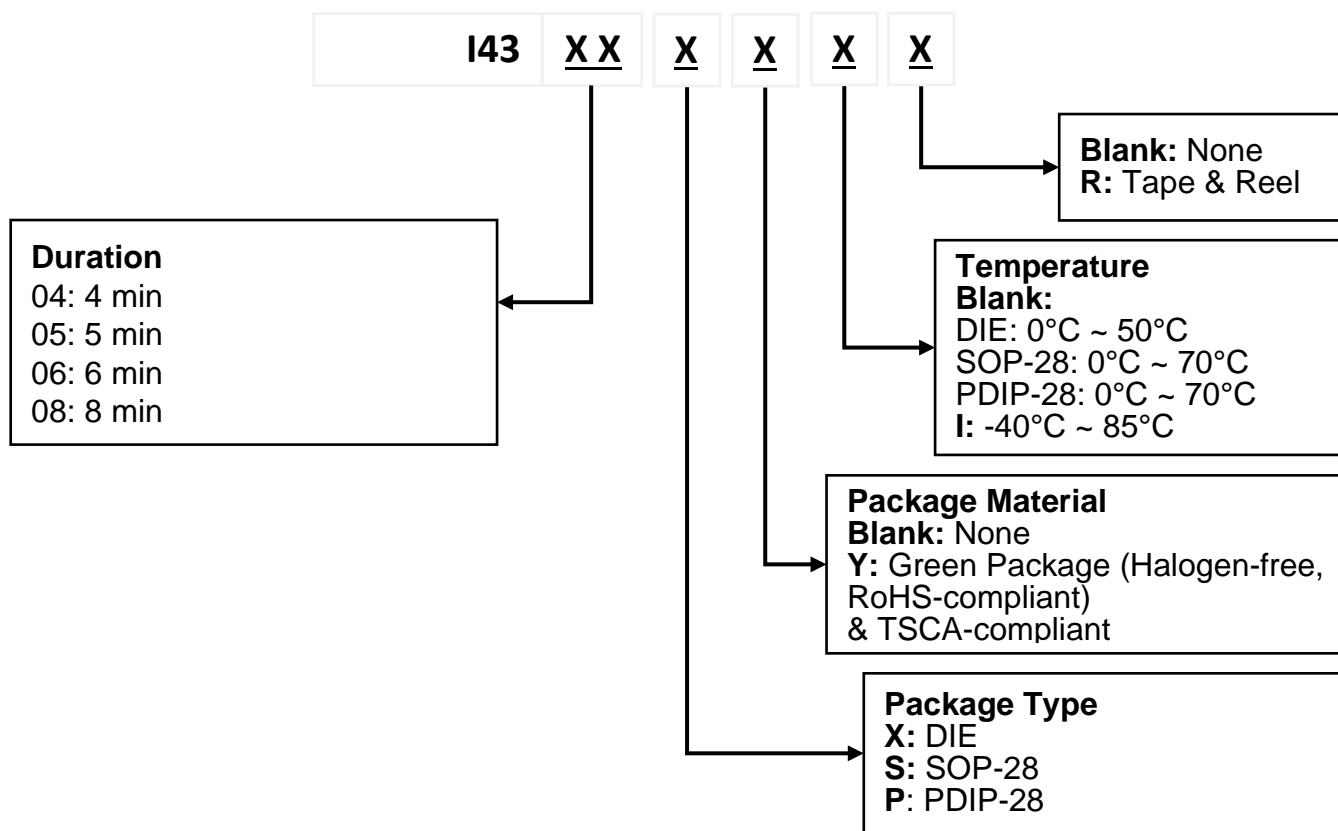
I43 X X X X X X

Blank: None
R: Tape & Reel

Duration
04: 4 min
05: 5 min
06: 6 min
08: 8 min

Temperature
Blank:
DIE: 0°C ~ 50°C
SOP-28: 0°C ~ 70°C
PDIP-28: 0°C ~ 70°C
I: -40°C ~ 85°C

Package Material
Blank: None
Y: Green Package (Halogen-free, RoHS-compliant)
& TSCA-compliant

Package Type
X: DIE
S: SOP-28
P: PDIP-28